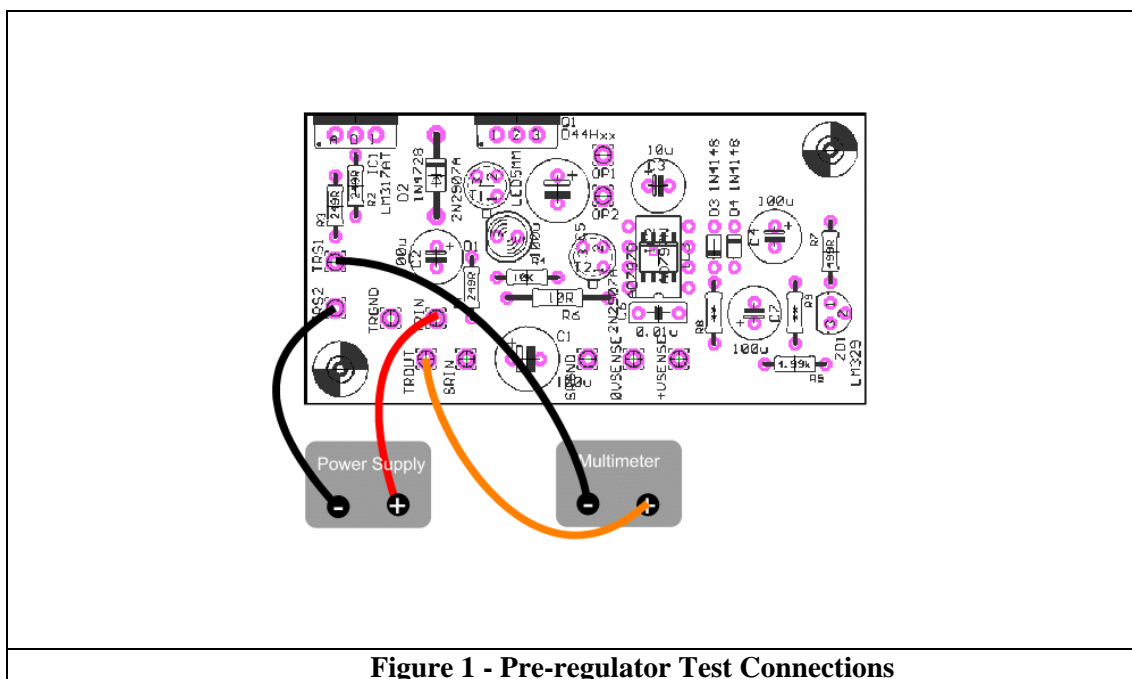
Q1
D44Hxx
IC1
LM317AT
R2
249R
R3
249R
D2
1N4728
2N2907A
LED5MM
OP1
OP2
10u
C3
1N4148
1N4148
D3
D4
100u
C4
R7
499R
TRS1
C2
100u
249R
Q2
1000
10K
R6
10R
IC2
2N2907A
0.01u
C6
RS2
TRGND
RIN
TROUT
SRIN
C1
100u
SRGND
0VSENSE
+VSENSE
R8
C7
100u
R9
1.99k
R5
ZD1
LM329
Power Supply
Multimeter
-
+
-
+
Figure 1 - Pre-regulator Test Connections